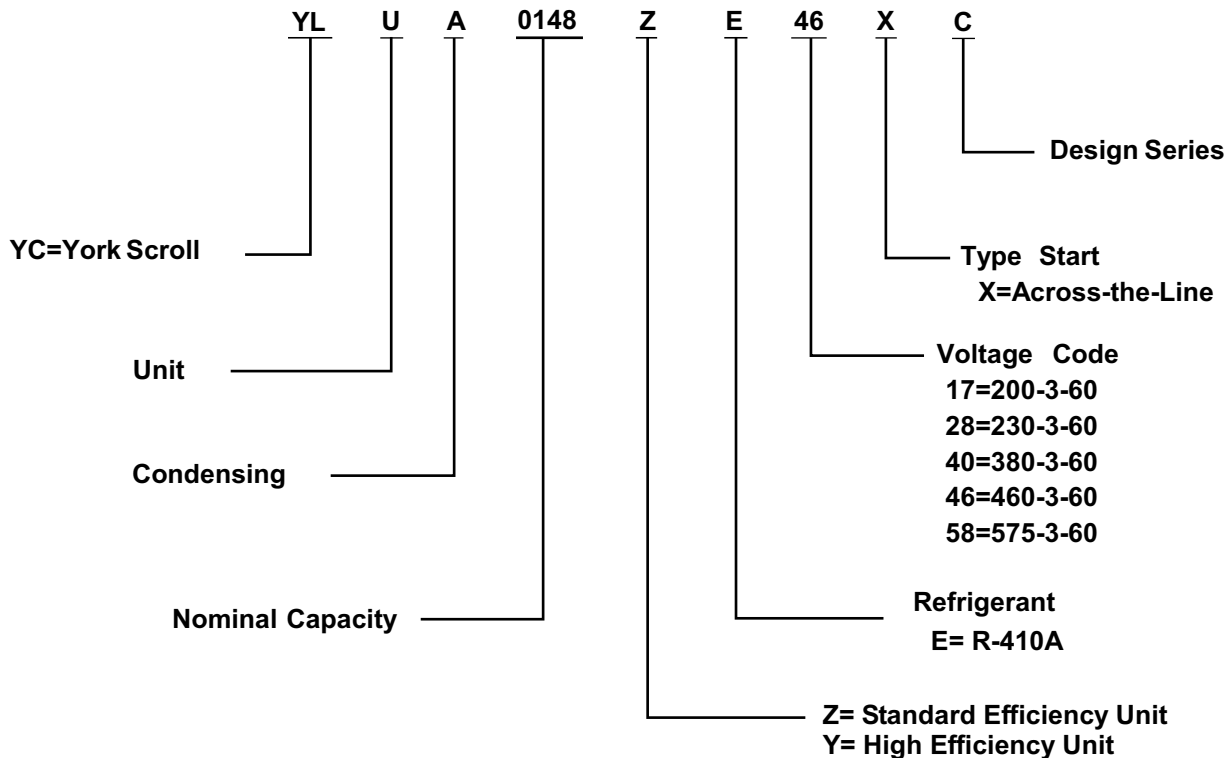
YL U A 0148 Z E 46 X C

Design Series

YC=York Scroll

Type Start
X=Across-the-Line

Voltage Code
17=200-3-60
28=230-3-60
40=380-3-60
46=460-3-60
58=575-3-60

Unit

Condensing

Refrigerant
E= R-410A

Nominal Capacity

Z= Standard Efficiency Unit
Y= High Efficiency Unit